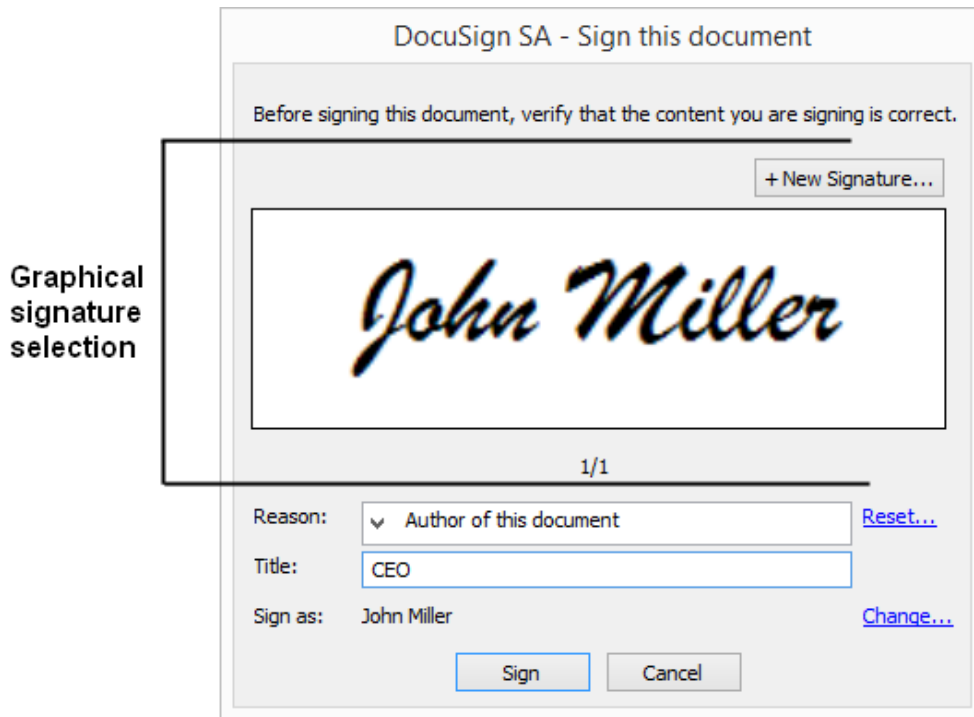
DocuSign SA - Sign this document

Before signing this document, verify that the content you are signing is correct.

+ New Signature...

Graphical signature selection

John Miller

1/1

Reason: Author of this document Reset...

Title: CEO

Sign as: John Miller Change...

Sign Cancel